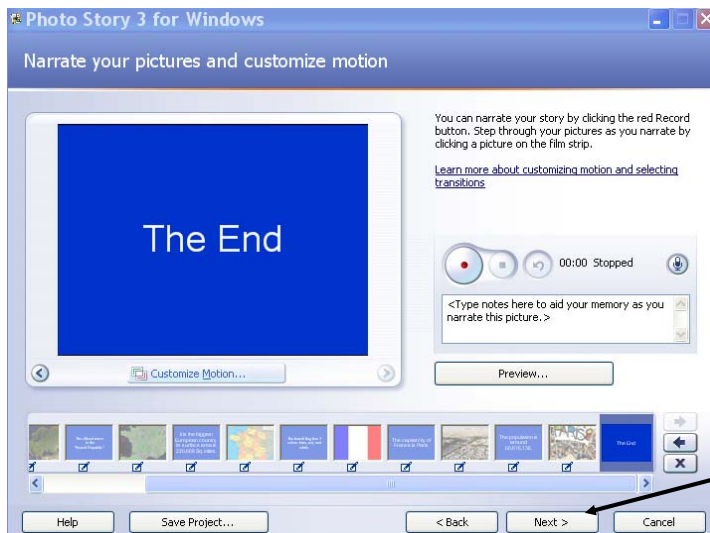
Photo Story 3 for Windows

Narrate your pictures and customize motion

You can narrate your story by clicking the red Record button. Step through your pictures as you narrate by clicking a picture on the film strip.

Learn more about customizing motion and selecting transitions

The End

00:00 Stopped

<Type notes here to aid your memory as you narrate this picture.>

Customize Motion...

Preview...

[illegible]

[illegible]

It is the biggest European country in surface around 550,000 Sq. miles

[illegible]

The capital city of France is Paris

The population is around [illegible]

The End

Help

Save Project...

< Back

Next >

Cancel